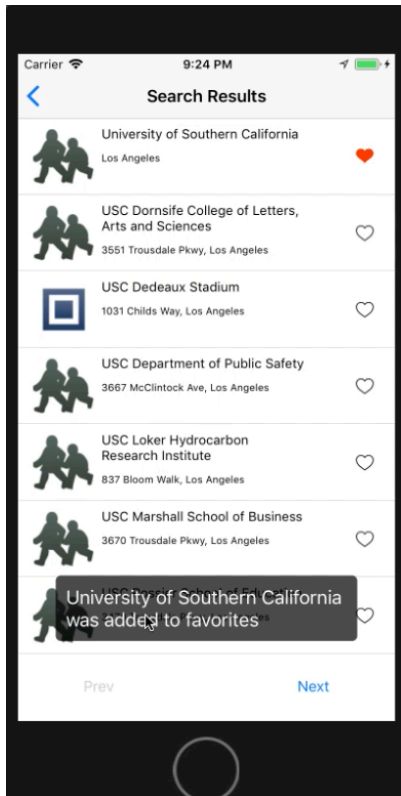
Carrier
9:24 PM

Search Results

University of Southern California
Los Angeles

USC Dornsife College of Letters, Arts and Sciences
3551 Trousdale Pkwy, Los Angeles

USC Dedeaux Stadium
1031 Childs Way, Los Angeles

USC Department of Public Safety
3667 McClintock Ave, Los Angeles

USC Loker Hydrocarbon Research Institute
837 Bloom Walk, Los Angeles

USC Marshall School of Business
3670 Trousdale Pkwy, Los Angeles

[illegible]

University of Southern California was added to favorites

Prev
Next